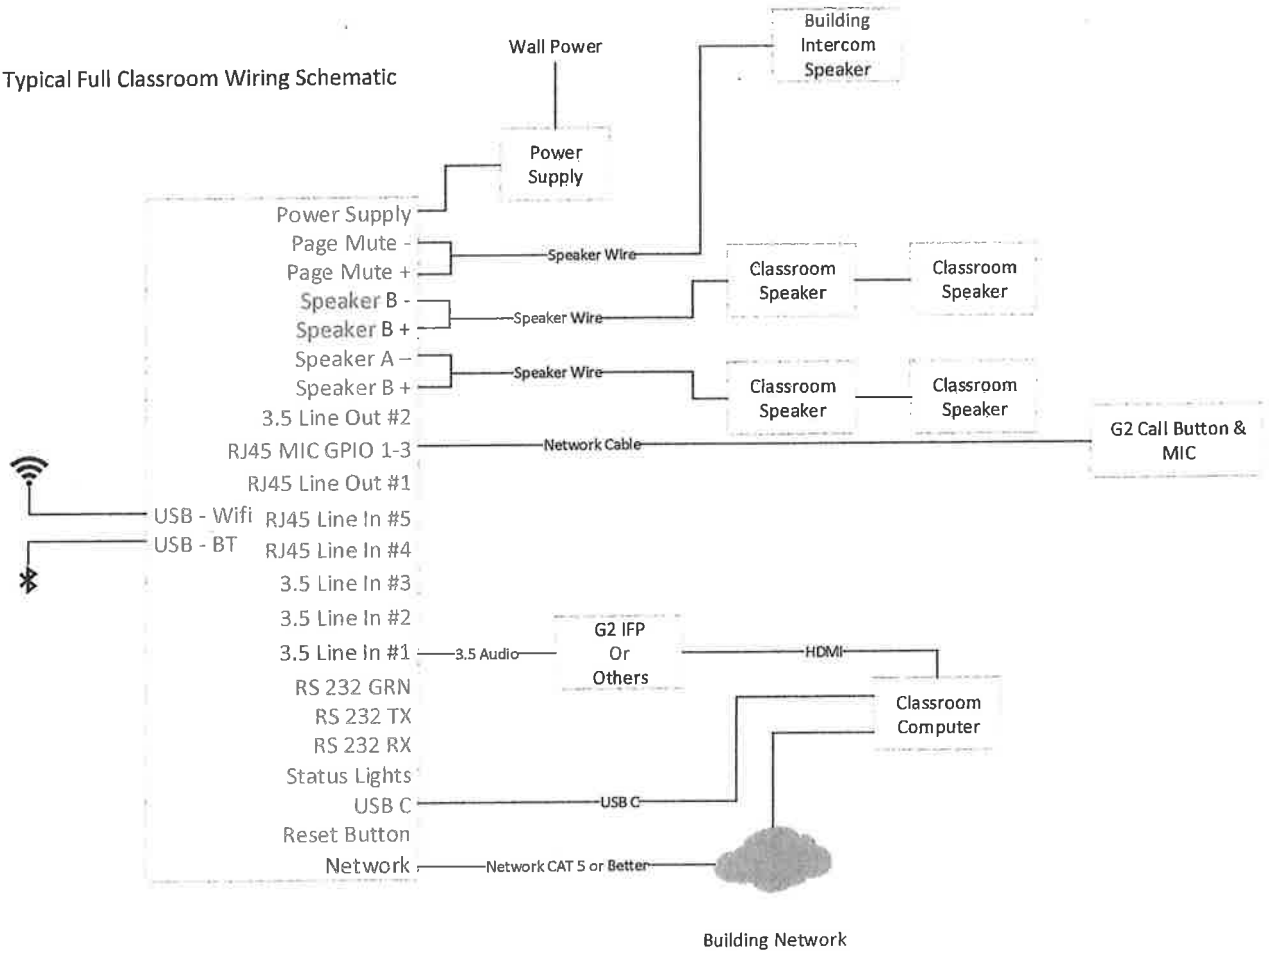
Typical Full Classroom Wiring Schematic

Wall Power

Building Intercom Speaker

Power Supply

Power Supply
Page Mute -
Page Mute +
Speaker B -
Speaker B +
Speaker A –
Speaker B +
3.5 Line Out #2
RJ45 MIC GPIO 1-3
RJ45 Line Out #1
USB - Wifi
USB - BT
RJ45 Line In #5
RJ45 Line In #4
3.5 Line In #3
3.5 Line In #2
3.5 Line In #1
RS 232 GRN
RS 232 TX
RS 232 RX
Status Lights
USB C
Reset Button
Network

Speaker Wire
Speaker Wire
Speaker Wire
Network Cable

Classroom Speaker
Classroom Speaker
Classroom Speaker
Classroom Speaker

G2 Call Button & MIC

3.5 Audio
G2 IFP Or Others
HDMI
Classroom Computer
USB C
Network CAT 5 or Better

Building Network